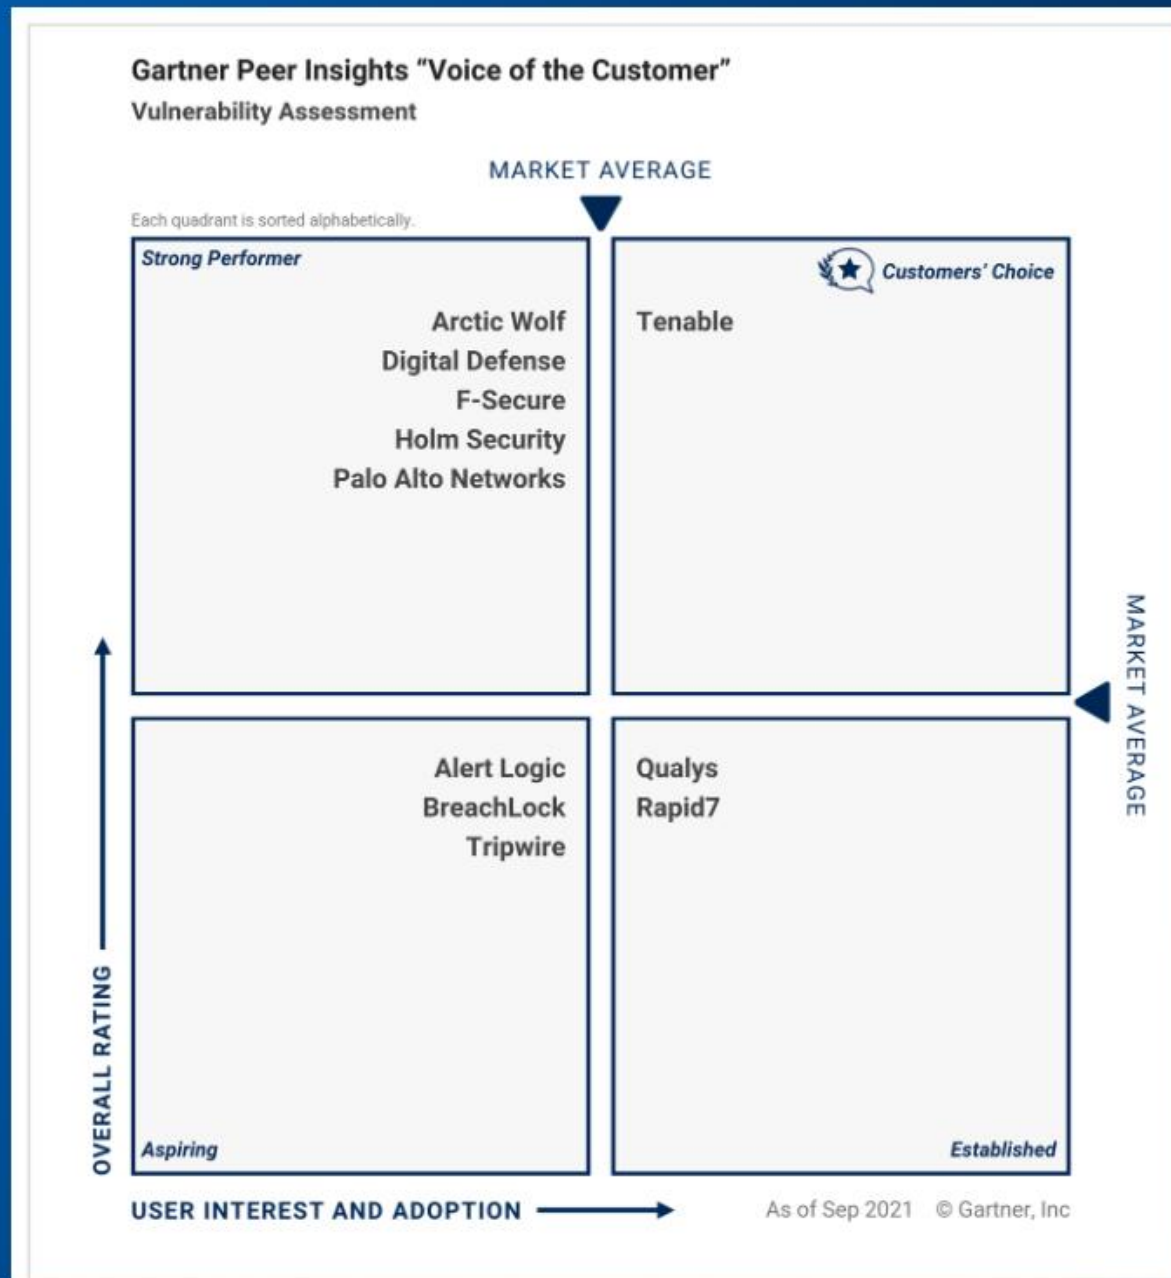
Gartner Peer Insights "Voice of the Customer"
Vulnerability Assessment

MARKET AVERAGE

Each quadrant is sorted alphabetically.

Strong Performer

Arctic Wolf
Digital Defense
F-Secure
Holm Security
Palo Alto Networks

Customers' Choice

Tenable

MARKET AVERAGE

Alert Logic
BreachLock
Tripwire

Aspiring

Qualys
Rapid7

Established

OVERALL RATING

USER INTEREST AND ADOPTION

As of Sep 2021 © Gartner, Inc